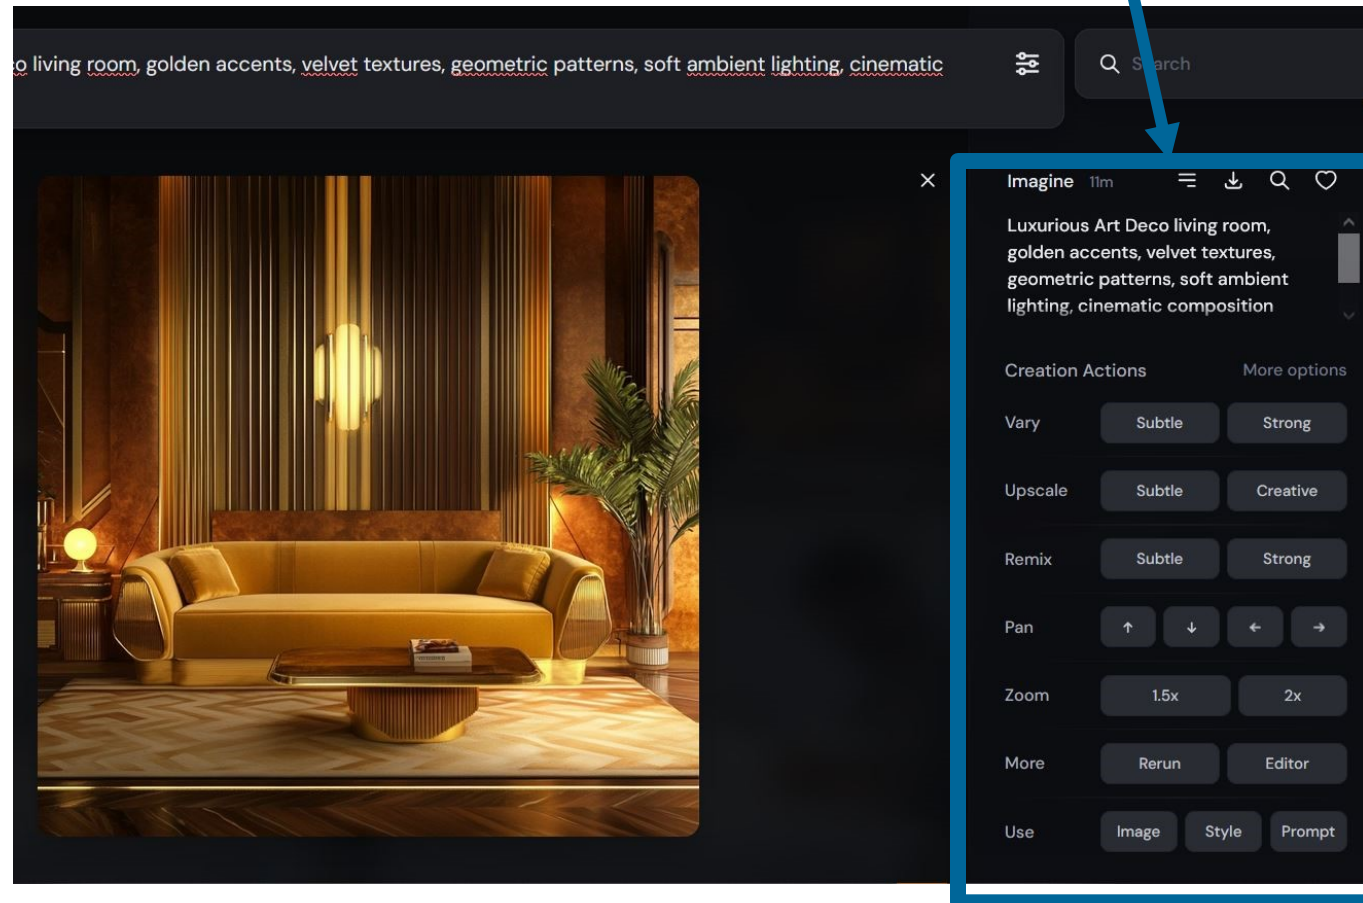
o living room, golden accents, velvet textures, geometric patterns, soft ambient lighting, cinematic

S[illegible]arch

Imagine 11m

Luxurious Art Deco living room, golden accents, velvet textures, geometric patterns, soft ambient lighting, cinematic composition

Creation Actions More options

Vary Subtle Strong

Upscale Subtle Creative

Remix Subtle Strong

Pan ↑ ↓ ← →

Zoom 1.5x 2x

More Rerun Editor

Use Image Style Prompt